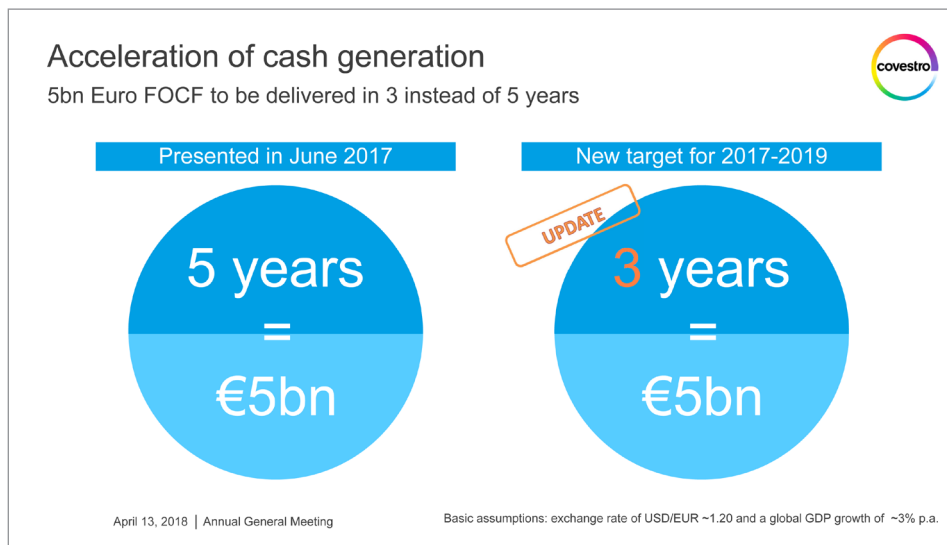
Acceleration of cash generation

5bn Euro FOCF to be delivered in 3 instead of 5 years

covestro

Presented in June 2017

5 years
=
€5bn

New target for 2017-2019

UPDATE

3 years
=
€5bn

April 13, 2018 | Annual General Meeting

Basic assumptions: exchange rate of USD/EUR ~1.20 and a global GDP growth of ~3% p.a.